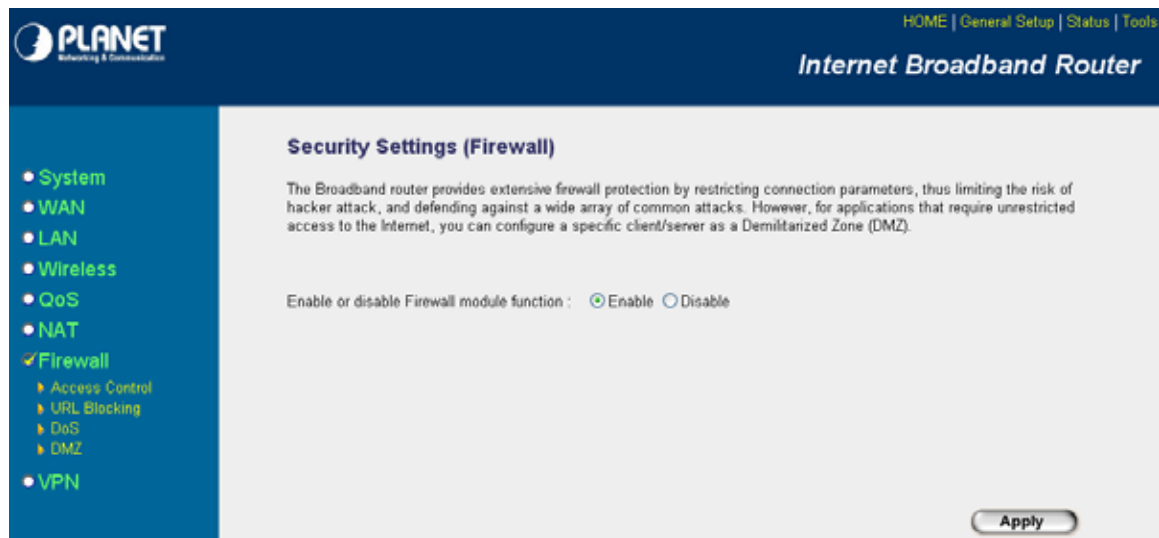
PLANET
Networking & Communication

HOME | General Setup | Status | Tools

Internet Broadband Router

System
WAN
LAN
Wireless
QoS
NAT
Firewall
Access Control
URL Blocking
DoS
DMZ
VPN

Security Settings (Firewall)

The Broadband router provides extensive firewall protection by restricting connection parameters, thus limiting the risk of hacker attack, and defending against a wide array of common attacks. However, for applications that require unrestricted access to the Internet, you can configure a specific client/server as a Demilitarized Zone (DMZ).

Enable or disable Firewall module function : Enable Disable

Apply